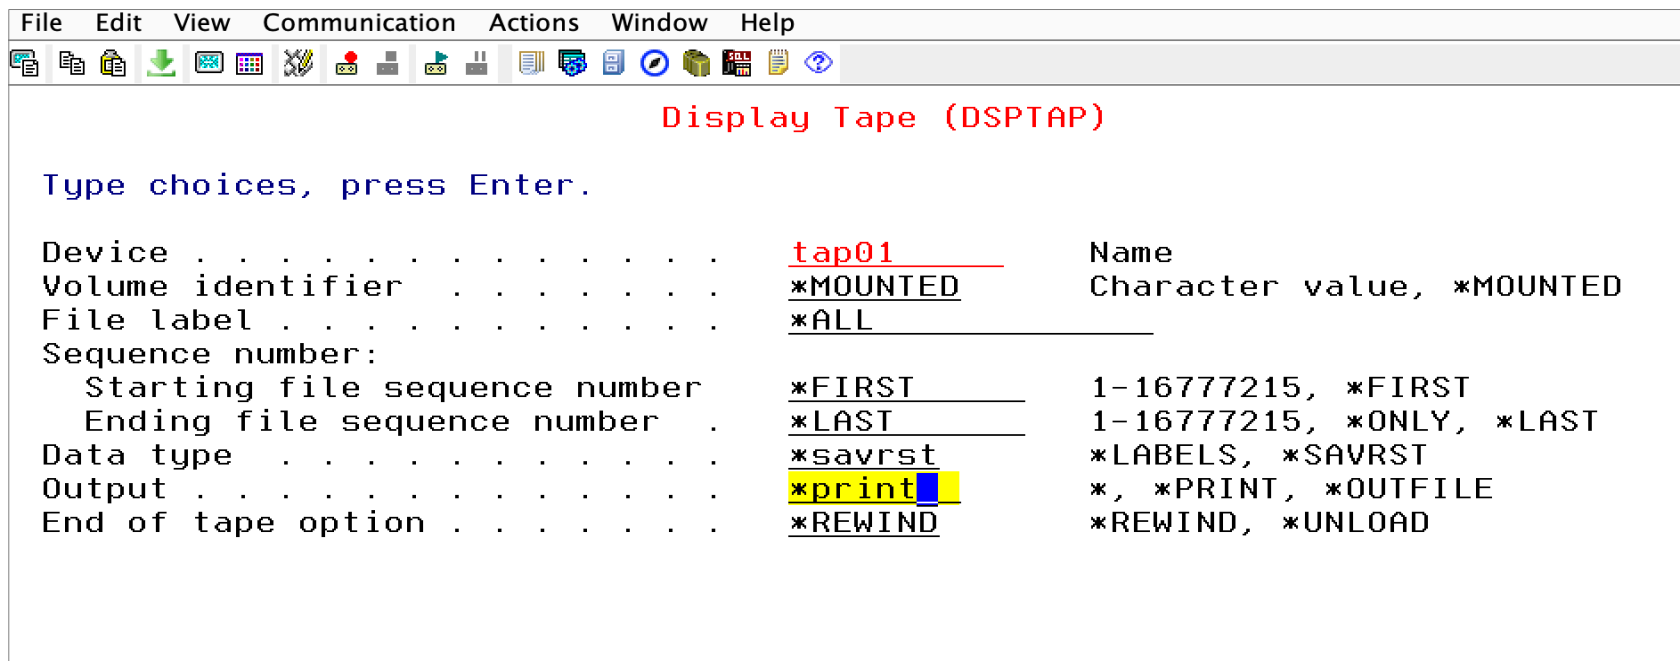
File Edit View Communication Actions Window Help

Display Tape (DSPTAP)

Type choices, press Enter.

| | | |
|---|---|---|
| Device . . . . . . . . . . . . . | tap01 | Name |
| Volume identifier . . . . . . . | *MOUNTED | Character value, *MOUNTED |
| File label . . . . . . . . . . . | *ALL | |
| Sequence number: | | |
| Starting file sequence number | *FIRST | 1-16777215, *FIRST |
| Ending file sequence number . | *LAST | 1-16777215, *ONLY, *LAST |
| Data type . . . . . . . . . . . | *savrst | *LABELS, *SAVRST |
| Output . . . . . . . . . . . . . | *print | *, *PRINT, *OUTFILE |
| End of tape option . . . . . . . | *REWIND | *REWIND, *UNLOAD |